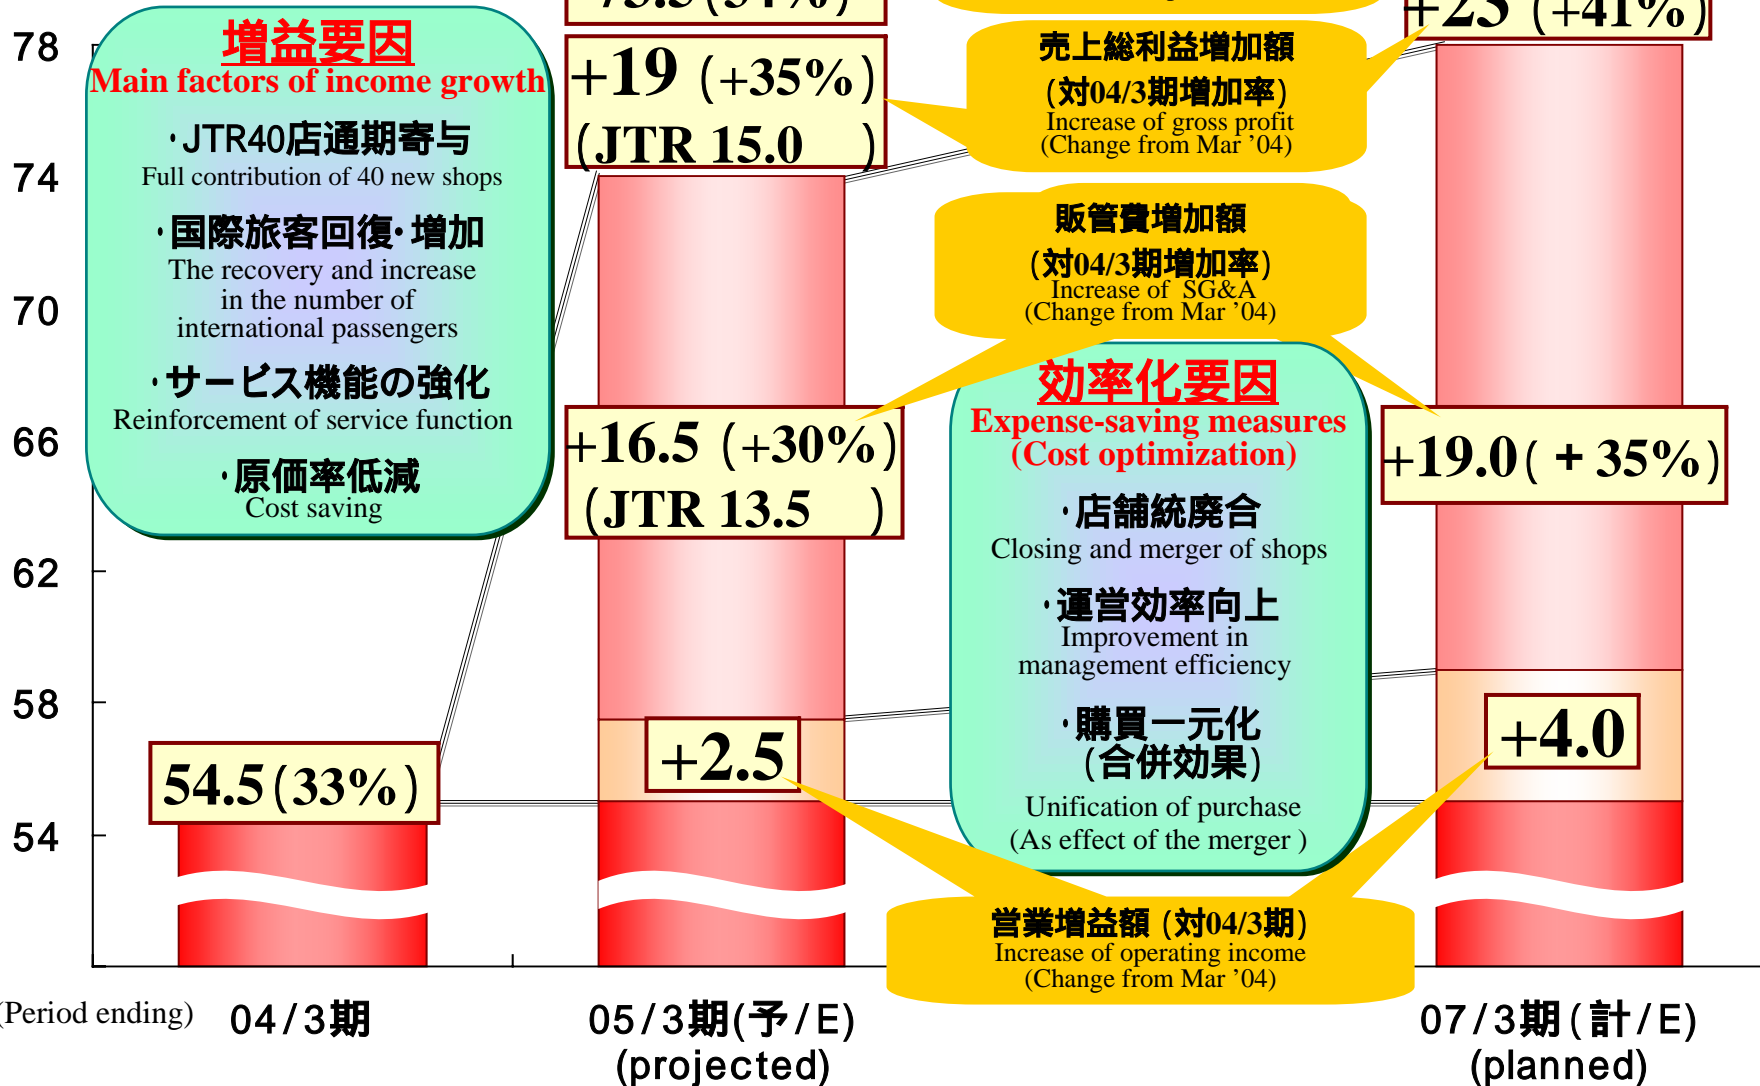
78
74
70
66
62
58
54

増益要因
Main factors of income growth
・JTR40店通期寄与
Full contribution of 40 new shops
・国際旅客回復・増加
The recovery and increase in the number of international passengers
・サービス機能の強化
Reinforcement of service function
・原価率低減
Cost saving

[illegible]
+19（+35%）
（JTR 15.0 ）

+23（+41%）

売上総利益増加額
（対04/3期増加率）
Increase of gross profit
(Change from Mar '04)

販管費増加額
（対04/3期増加率）
Increase of SG&A
(Change from Mar '04)

効率化要因
Expense-saving measures
(Cost optimization)
・店舗統廃合
Closing and merger of shops
・運営効率向上
Improvement in management efficiency
・購買一元化
（合併効果）
Unification of purchase
(As effect of the merger )

+16.5（+30%）
（JTR 13.5 ）

+19.0（＋35%）

54.5（33%）

+2.5

+4.0

営業増益額（対04/3期）
Increase of operating income
(Change from Mar '04)

(Period ending)
04/3期
05/3期(予/E)
(projected)
07/3期(計/E)
(planned)